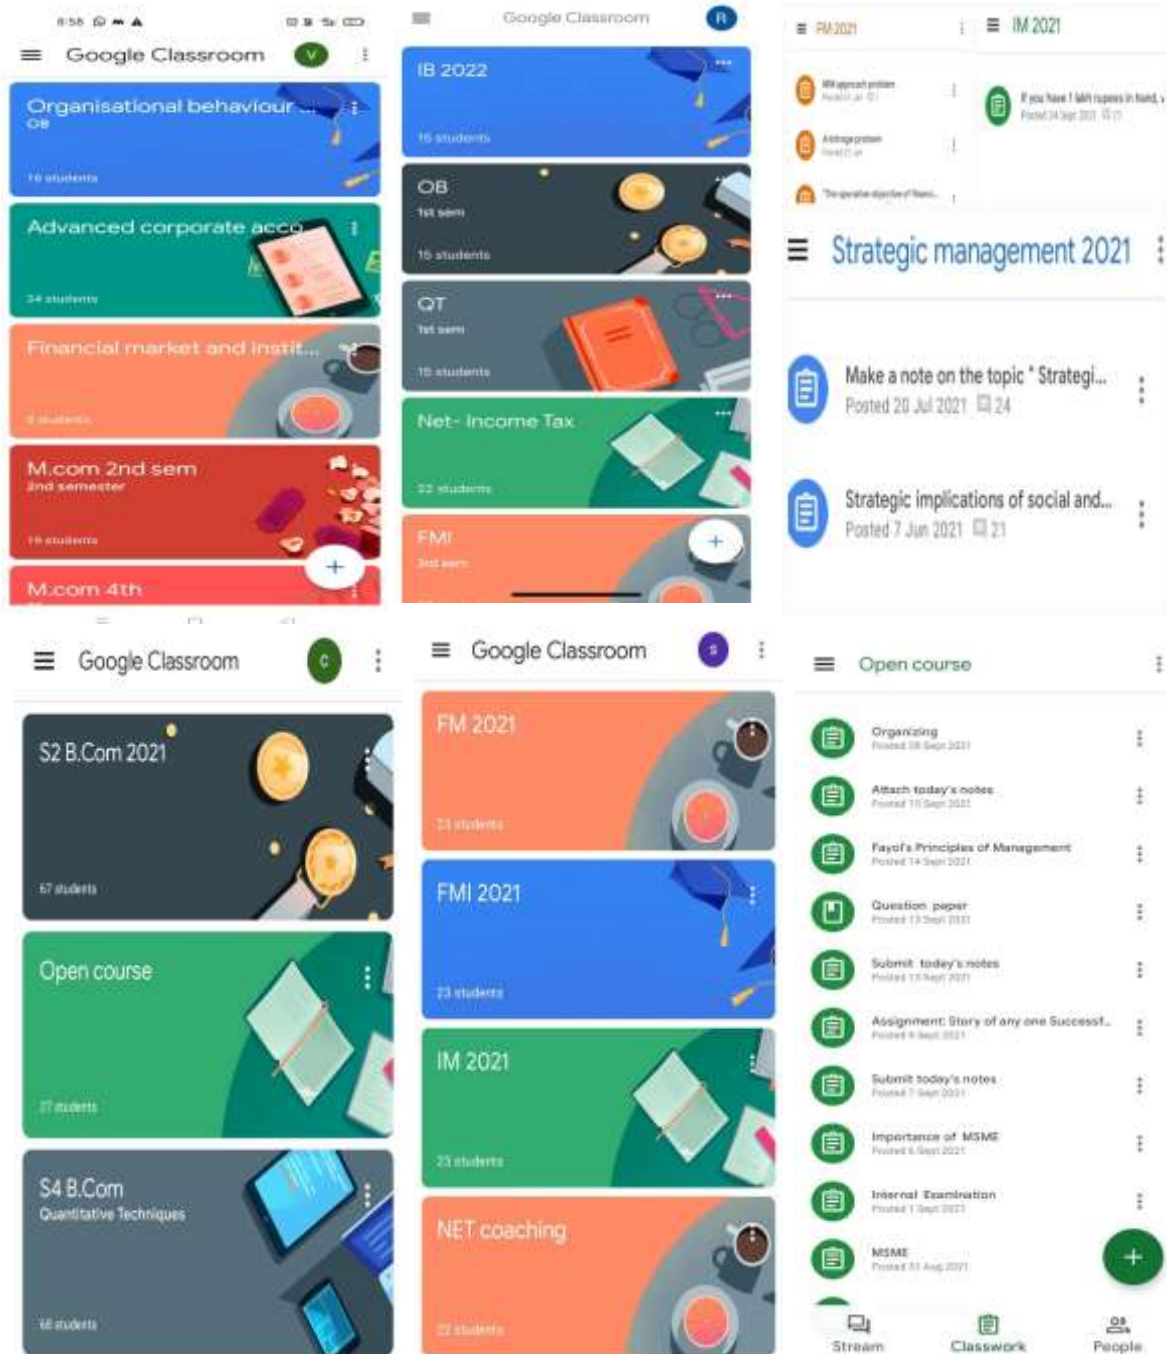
8:58

Google Classroom V

Organisational behaviour ...
OB
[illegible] students

Advanced corporate acco...
34 students

Financial market and instit...
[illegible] students

M.com 2nd sem
2nd semester
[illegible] students

M.com 4th

Google Classroom R

IB 2022
15 students

OB
1st sem
15 students

QT
1st sem
15 students

Net- Income Tax
22 students

FMI
2nd sem

FM 2021

IM 2021

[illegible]
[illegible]

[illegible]
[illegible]

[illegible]

If you have 1 lakh rupees in hand, ...
Posted 24 Sept 2021

Strategic management 2021

Make a note on the topic " Strategi...
Posted 20 Jul 2021 24

Strategic implications of social and...
Posted 7 Jun 2021 21

Google Classroom C

S2 B.Com 2021
67 students

Open course
37 students

S4 B.Com
Quantitative Techniques
68 students

Google Classroom S

FM 2021
23 students

FMI 2021
23 students

IM 2021
23 students

NET coaching
22 students

Open course

Organizing
Posted 28 Sept 2021

Attach today's notes
Posted 15 Sept 2021

Fayol's Principles of Management
Posted 14 Sept 2021

Question paper
Posted 13 Sept 2021

Submit today's notes
Posted 13 Sept 2021

Assignment: Story of any one Successf...
Posted 9 Sept 2021

Submit today's notes
Posted 7 Sept 2021

Importance of MSME
Posted 6 Sept 2021

Internal Examination
Posted 1 Sept 2021

MSME
Posted 31 Aug 2021

Stream Classwork People